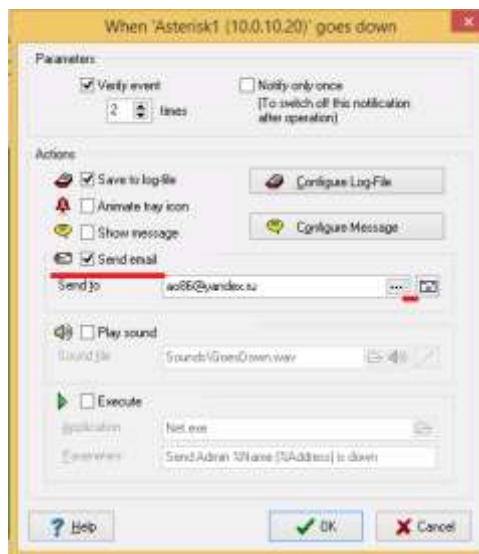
When 'Asterisk1 (10.0.10.20)' goes down

Parameters

Verify event

2 times

Notify only once
(To switch off this notification after operation)

Actions

Save to log-file

Animate tray icon

Show message

Configure Log-File

Configure Message

Send email

Send to ao86@yandex.ru ...

Play sound

Sound file Sounds\GoesDown.wav

Execute

Application Net.exe

Parameters Send Admin %Name (%Address) is down

Help

OK

Cancel